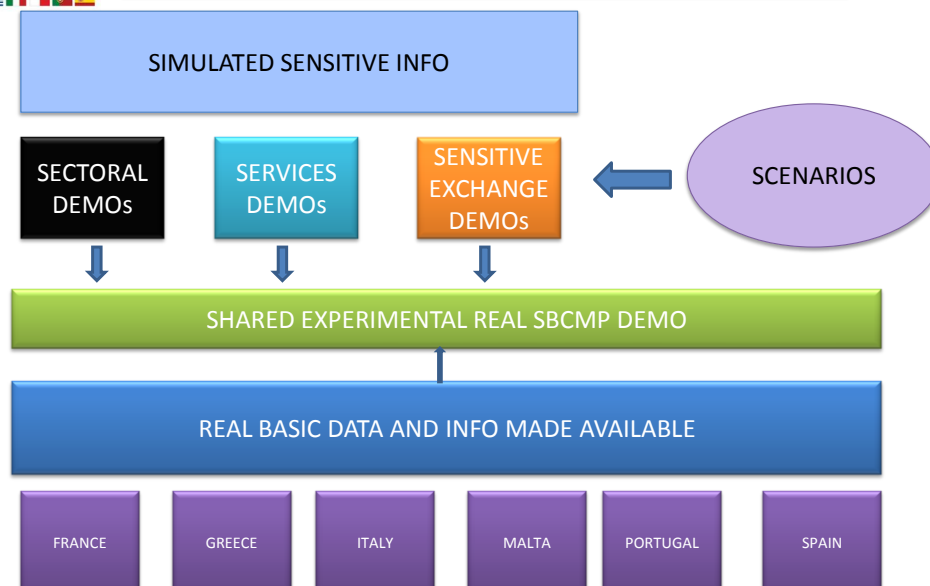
SIMULATED SENSITIVE INFO

SECTORAL DEMOs

SERVICES DEMOs

SENSITIVE EXCHANGE DEMOs

SCENARIOS

SHARED EXPERIMENTAL REAL SBCMP DEMO

REAL BASIC DATA AND INFO MADE AVAILABLE

FRANCE

GREECE

ITALY

MALTA

PORTUGAL

SPAIN